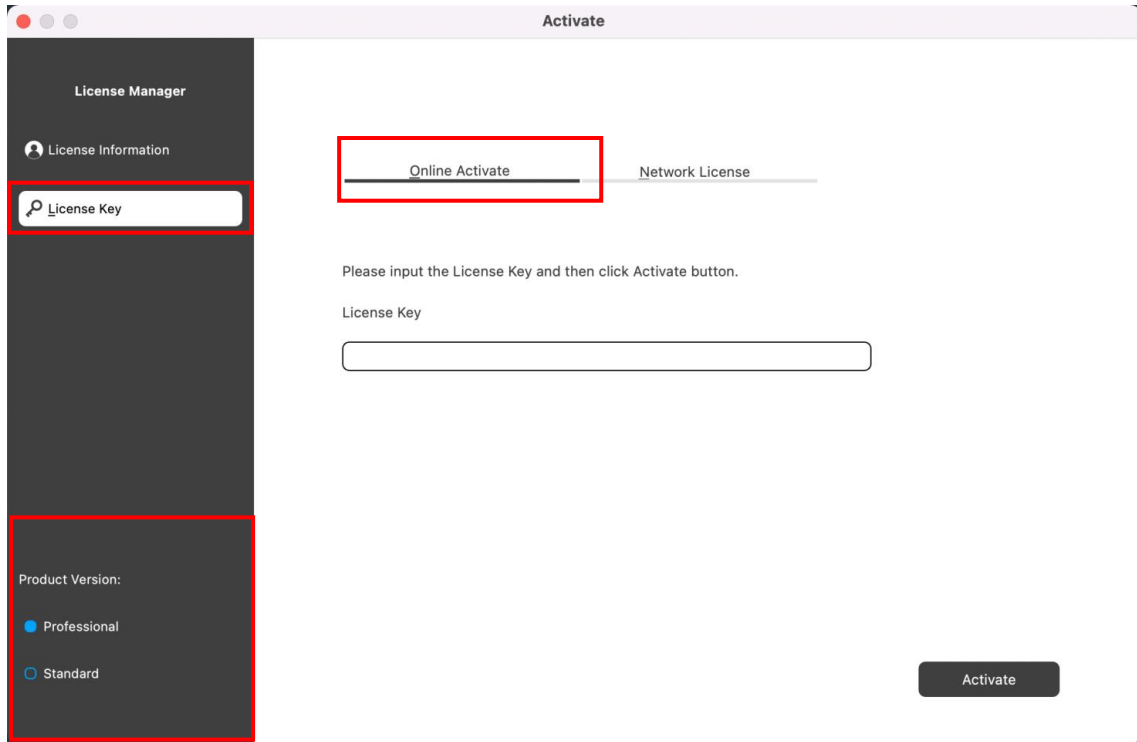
Activate

License Manager

License Information

License Key

Product Version:

Professional

Standard

Online Activate

Network License

Please input the License Key and then click Activate button.

License Key

Activate